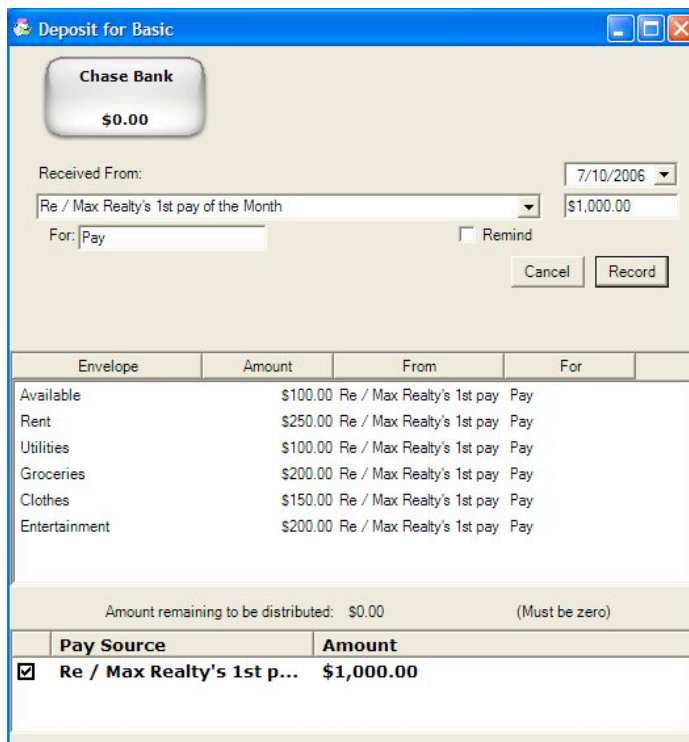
Deposit for Basic

Chase Bank
$0.00

Received From:
7/10/2006
Re / Max Realty's 1st pay of the Month
$1,000.00
For: Pay
Remind
Cancel
Record

| Envelope | Amount | From | For |
|---|---|---|---|
| Available | $100.00 | Re / Max Realty's 1st pay | Pay |
| Rent | $250.00 | Re / Max Realty's 1st pay | Pay |
| Utilities | $100.00 | Re / Max Realty's 1st pay | Pay |
| Groceries | $200.00 | Re / Max Realty's 1st pay | Pay |
| Clothes | $150.00 | Re / Max Realty's 1st pay | Pay |
| Entertainment | $200.00 | Re / Max Realty's 1st pay | Pay |

Amount remaining to be distributed: $0.00 (Must be zero)

| | Pay Source | Amount |
|---|---|---|
| ☑ | Re / Max Realty's 1st p... | $1,000.00 |